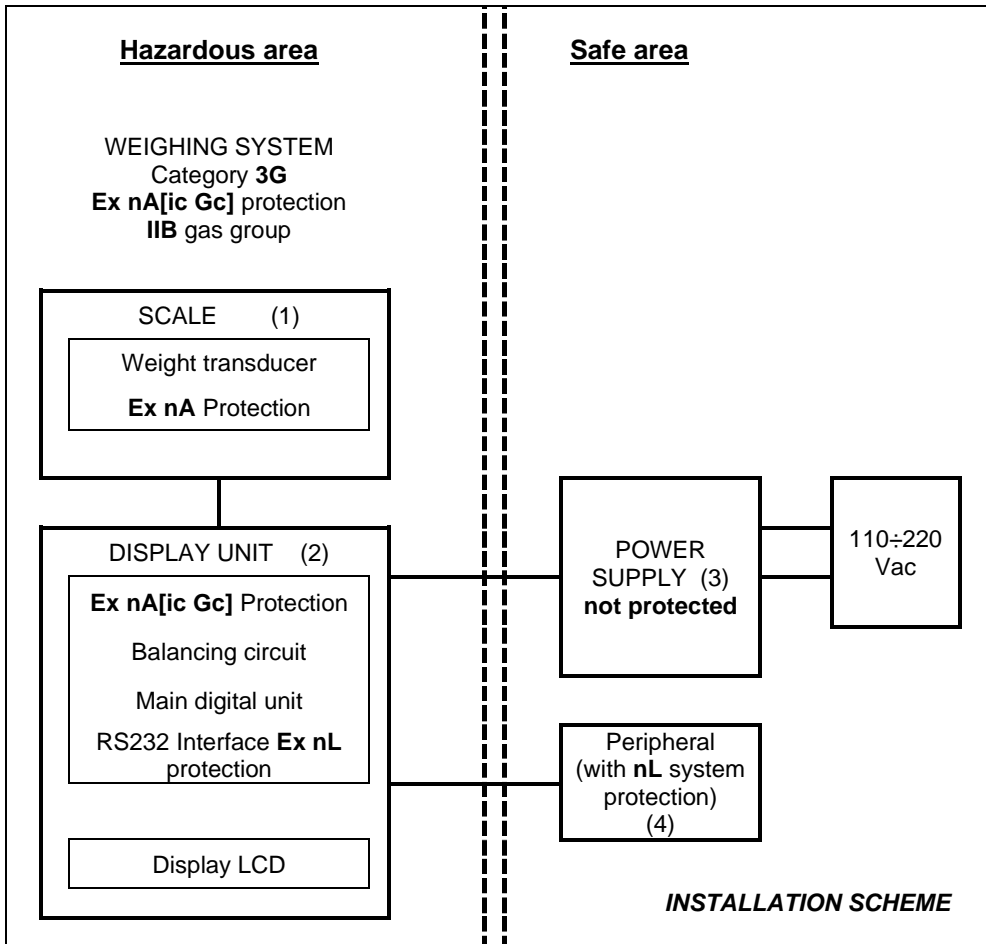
Hazardous area

Safe area

WEIGHING SYSTEM
Category 3G
Ex nA[ic Gc] protection
IIB gas group

SCALE (1)

Weight transducer

Ex nA Protection

DISPLAY UNIT (2)

Ex nA[ic Gc] Protection

Balancing circuit

Main digital unit

RS232 Interface Ex nL protection

Display LCD

POWER SUPPLY (3)
not protected

110÷220 Vac

Peripheral (with nL system protection) (4)

INSTALLATION SCHEME